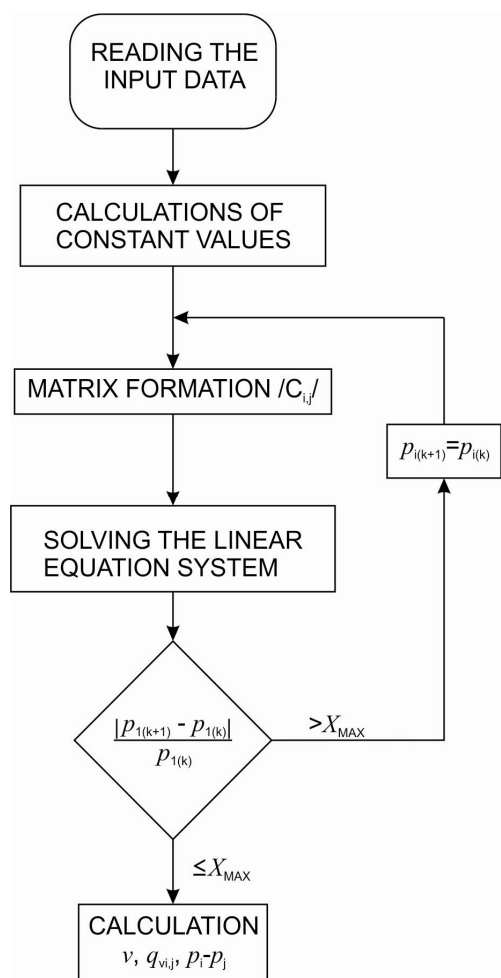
READING THE INPUT DATA

CALCULATIONS OF CONSTANT VALUES

MATRIX FORMATION $/C_{i,j}/$

$p_{i(k+1)}=p_{i(k)}$

SOLVING THE LINEAR EQUATION SYSTEM

$\frac{|p_{1(k+1)} - p_{1(k)}|}{p_{1(k)}}$

$>X_{MAX}$

$\leq X_{MAX}$

CALCULATION
$v$, $q_{vi,j}$, $p_i$-$p_j$